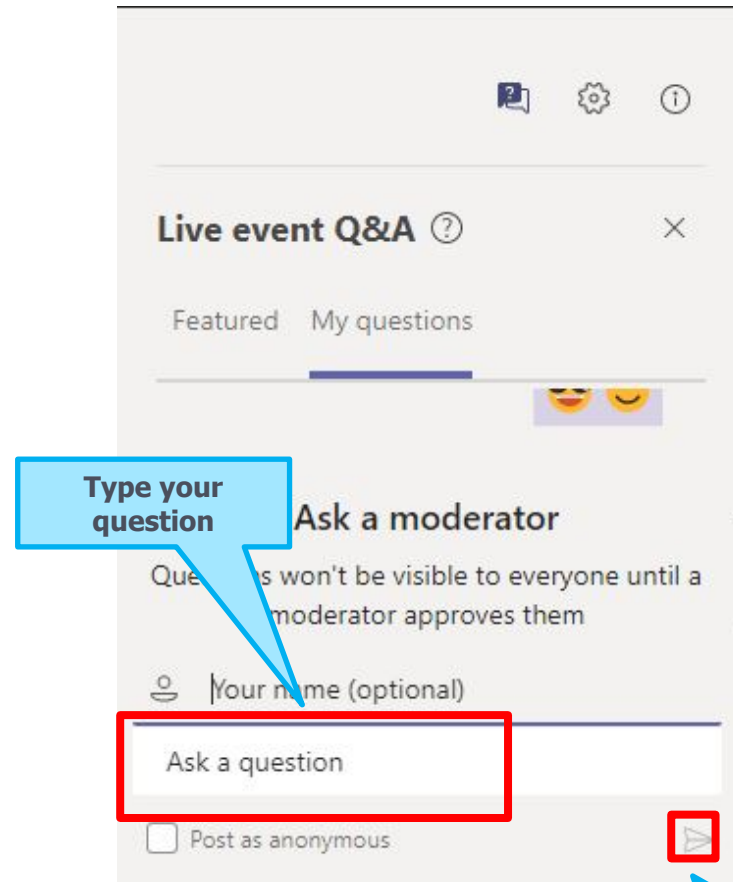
Live event Q&A ⓘ

Featured My questions

Type your question

Ask a moderator

Que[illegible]s won't be visible to everyone until a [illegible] moderator approves them

Your n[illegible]me (optional)

Ask a question

Post as anonymous